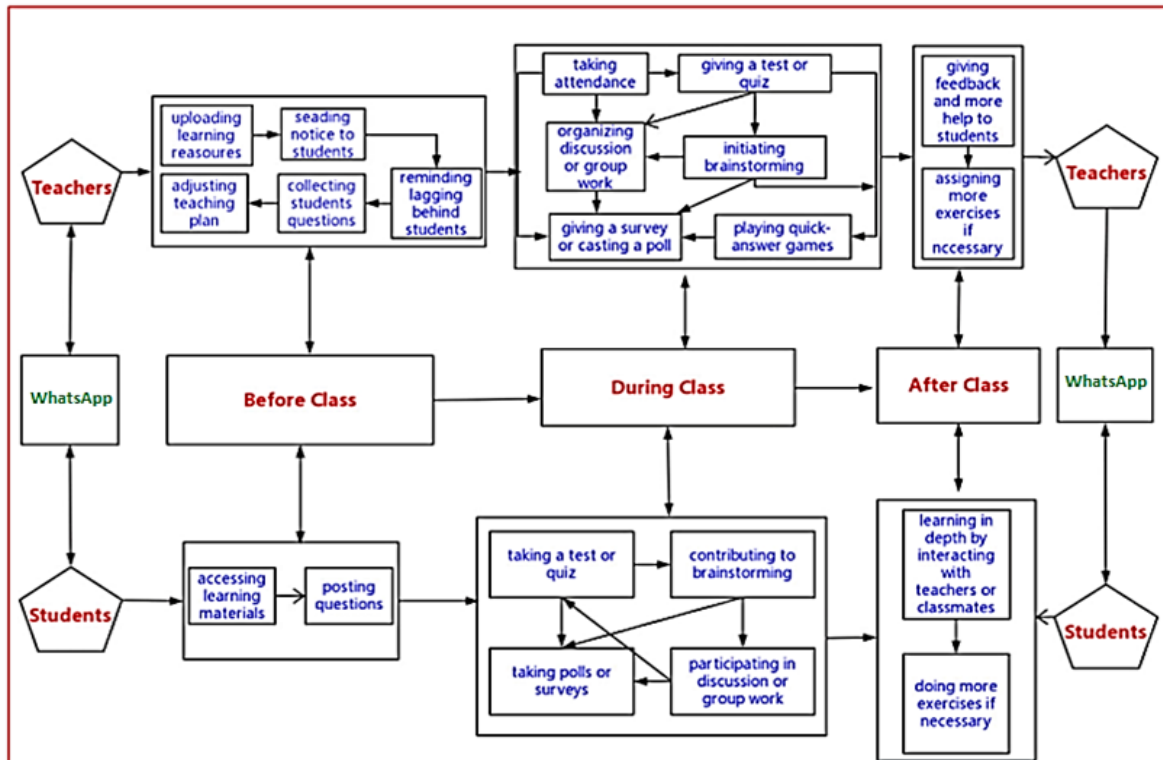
Teachers

uploading learning reasources

seading notice to students

reminding lagging behind students

adjusting teaching plan

collecting students questions

taking attendance

giving a test or quiz

organizing discussion or group work

initiating brainstorming

giving a survey or casting a poll

playing quick-answer games

giving feedback and more help to students

assigning more exercises if nccessary

Teachers

WhatsApp

Before Class

During Class

After Class

WhatsApp

Students

accessing learning materials

posting questions

taking a test or quiz

contributing to brainstorming

taking polls or surveys

participating in discussion or group work

learning in depth by interacting with teachers or classmates

doing more exercises if necessary

Students